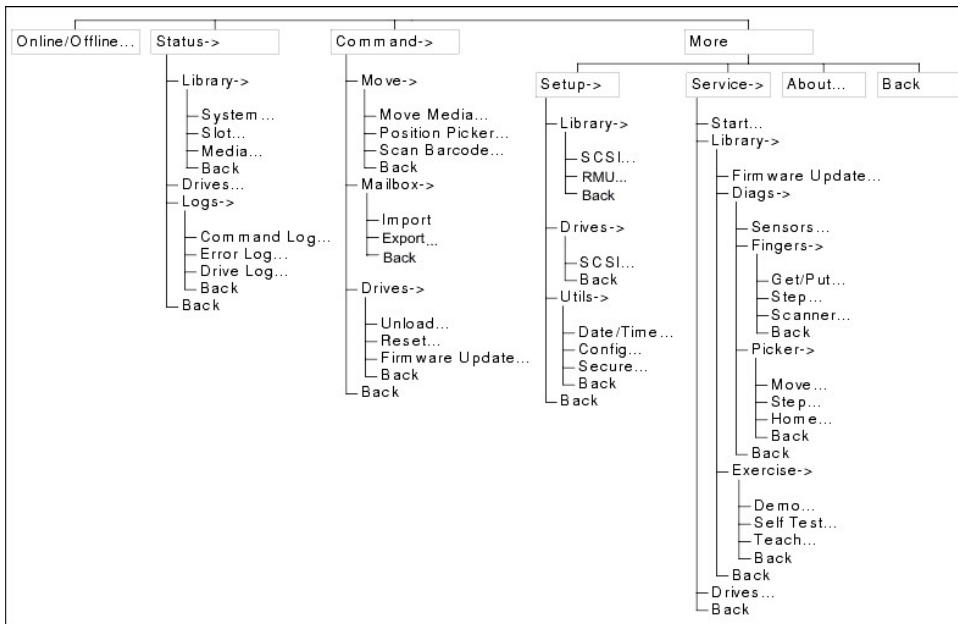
Online/Offline...
Status->
Library->
System...
Slot...
Media...
Back
Drives...
Logs->
Command Log...
Error Log...
Drive Log...
Back
Back

Command->
Move->
Move Media...
Position Picker...
Scan Barcode...
Back
Mailbox->
Import
Export...
Back
Drives->
Unload...
Reset...
Firmware Update...
Back
Back

More
Setup->
Library->
SCSI...
RMU...
Back
Drives->
SCSI...
Back
Utils->
Date/Time...
Config...
Secure...
Back
Back

Service->
Start...
Library->
Firmware Update...
Diags->
Sensors...
Fingers->
Get/Put...
Step...
Scanner...
Back
Picker->
Move...
Step...
Home...
Back
Back
Exercise->
Demo...
Self Test...
Teach...
Back
Back
Drives...
Back

About...
Back